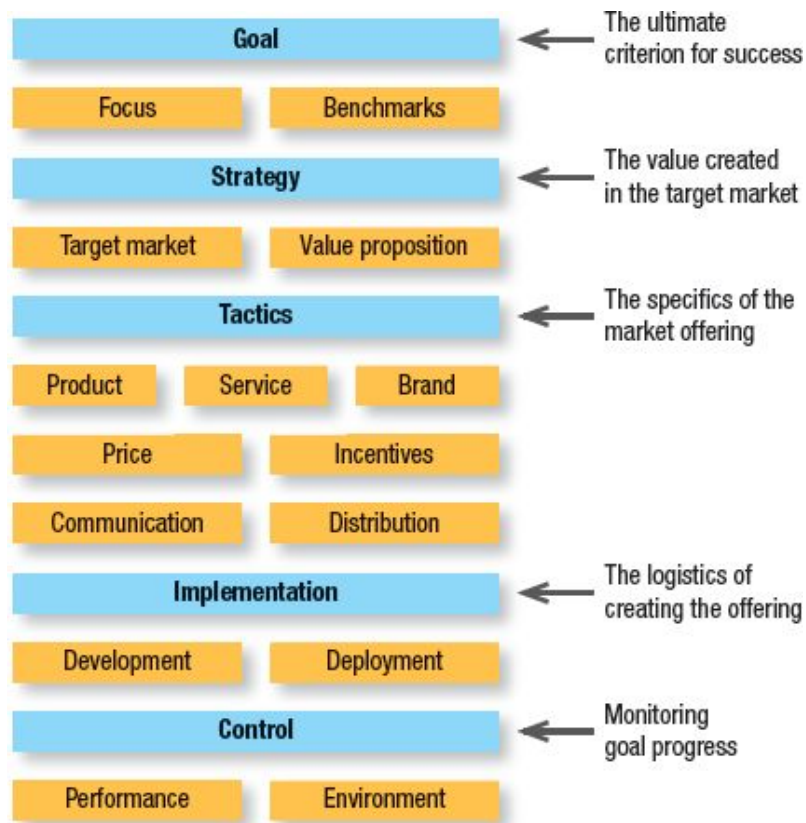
Goal
The ultimate criterion for success

Focus
Benchmarks

Strategy
The value created in the target market

Target market
Value proposition

Tactics
The specifics of the market offering

Product
Service
Brand

Price
Incentives

Communication
Distribution

Implementation
The logistics of creating the offering

Development
Deployment

Control
Monitoring goal progress

Performance
Environment